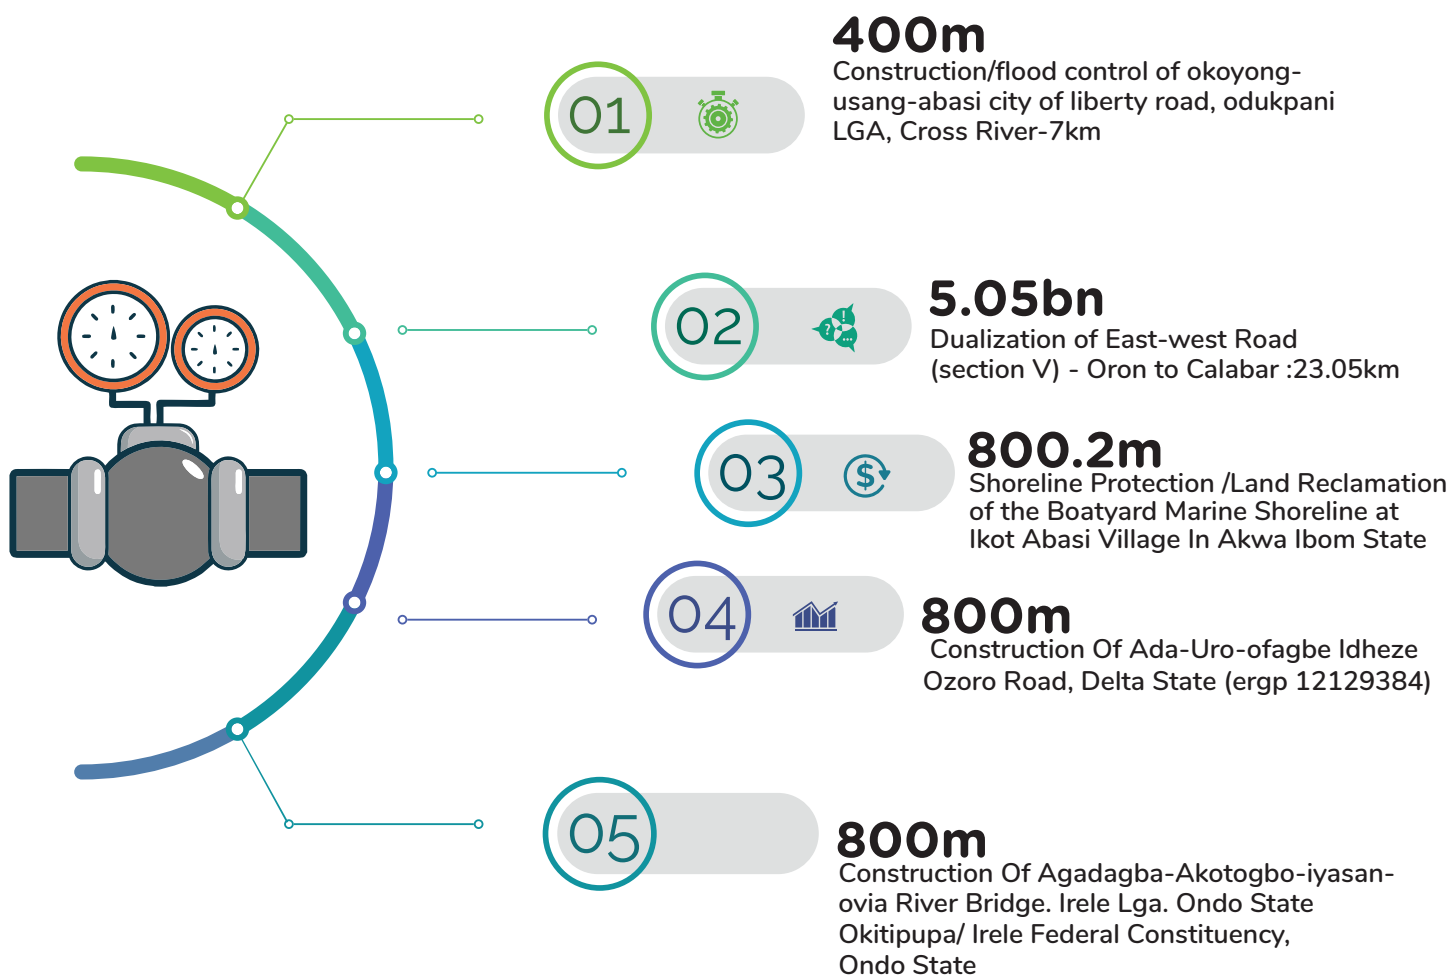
01

400m
Construction/flood control of okoyong-usang-abasi city of liberty road, odukpani LGA, Cross River-7km

02

5.05bn
Dualization of East-west Road (section V) - Oron to Calabar :23.05km

03

800.2m
Shoreline Protection /Land Reclamation of the Boatyard Marine Shoreline at Ikot Abasi Village In Akwa Ibom State

04

800m
Construction Of Ada-Uro-ofagbe Idheze Ozoro Road, Delta State (ergp 12129384)

05

800m
Construction Of Agadagba-Akotogbo-iyasan-ovia River Bridge. Irele Lga. Ondo State Okitipupa/ Irele Federal Constituency, Ondo State